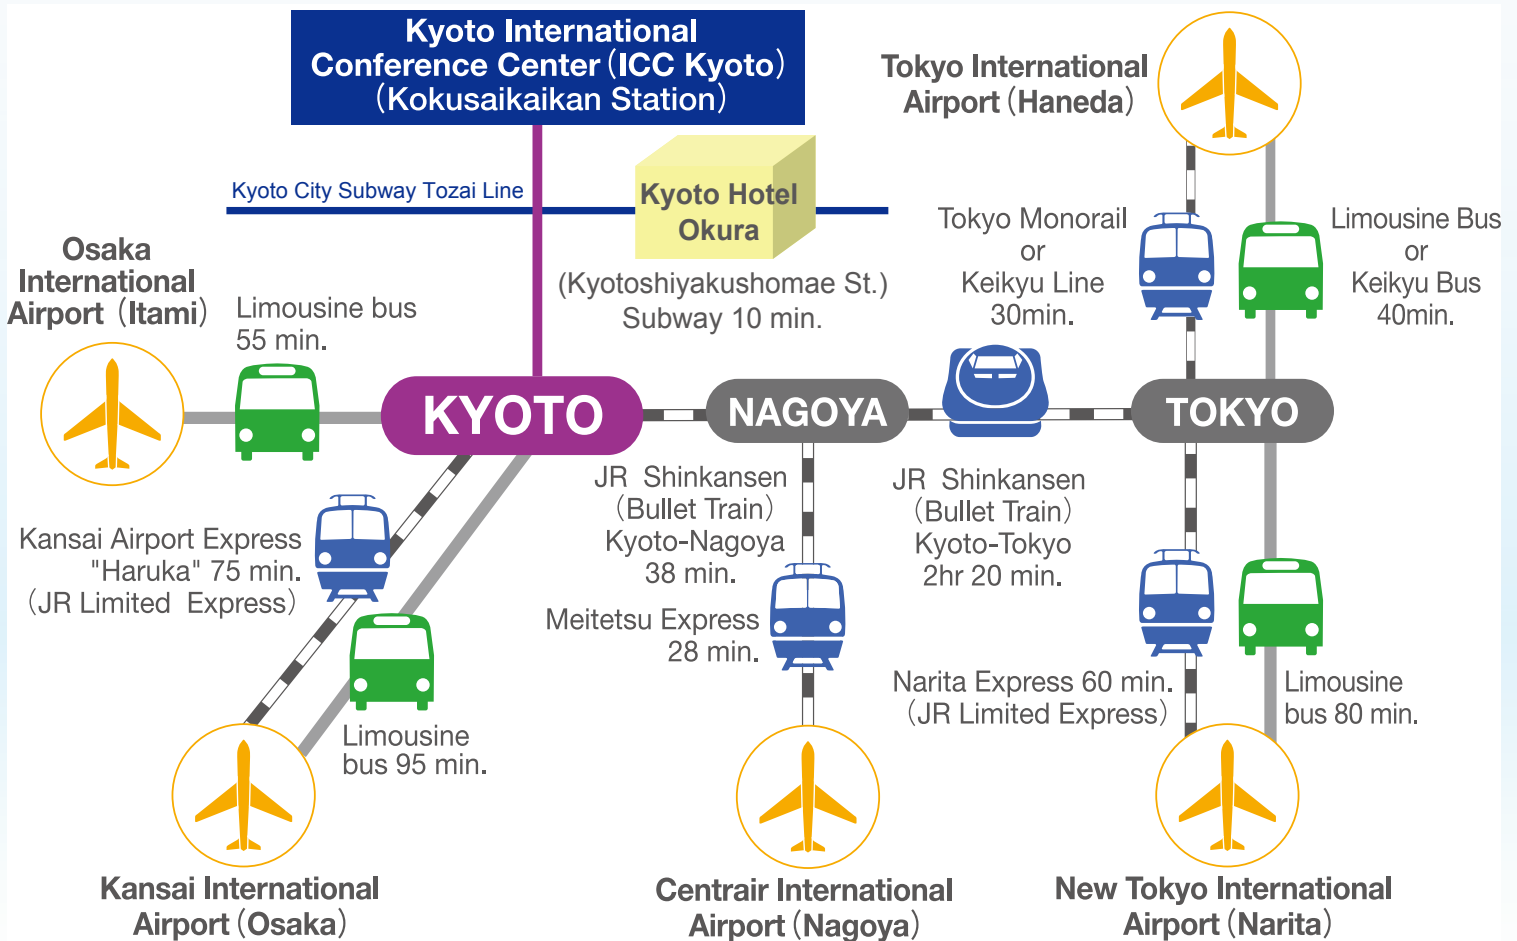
Kyoto International Conference Center (ICC Kyoto) (Kokusaikaikan Station)

Kyoto City Subway Tozai Line

Kyoto Hotel Okura

(Kyotoshiyakushomae St.) Subway 10 min.

Tokyo International Airport (Haneda)

Tokyo Monorail or Keikyu Line 30min.

Limousine Bus or Keikyu Bus 40min.

Osaka International Airport (Itami)

Limousine bus 55 min.

KYOTO

NAGOYA

TOKYO

JR Shinkansen (Bullet Train) Kyoto-Nagoya 38 min.

JR Shinkansen (Bullet Train) Kyoto-Tokyo 2hr 20 min.

Kansai Airport Express "Haruka" 75 min. (JR Limited Express)

Meitetsu Express 28 min.

Narita Express 60 min. (JR Limited Express)

Limousine bus 80 min.

Limousine bus 95 min.

Kansai International Airport (Osaka)

Centrair International Airport (Nagoya)

New Tokyo International Airport (Narita)